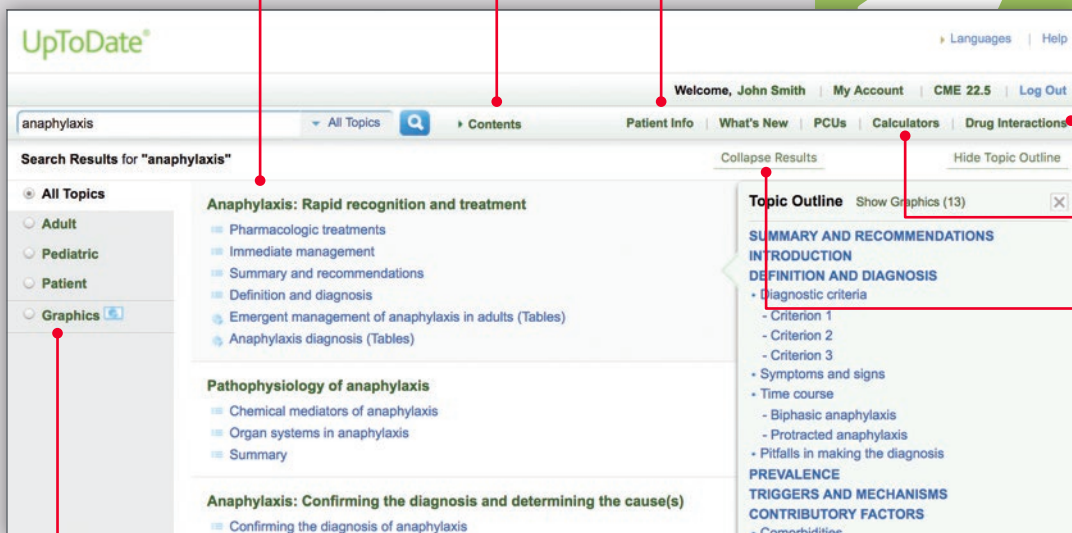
UpToDate®

Languages | Help

Welcome, John Smith | My Account | CME 22.5 | Log Out

anaphylaxis

All Topics

Contents

Patient Info | What's New | PCUs | Calculators | Drug Interactions

Search Results for "anaphylaxis"

Collapse Results

Hide Topic Outline

All Topics

Adult

Pediatric

Patient

Graphics

Anaphylaxis: Rapid recognition and treatment

Pharmacologic treatments

Immediate management

Summary and recommendations

Definition and diagnosis

Emergent management of anaphylaxis in adults (Tables)

Anaphylaxis diagnosis (Tables)

Pathophysiology of anaphylaxis

Chemical mediators of anaphylaxis

Organ systems in anaphylaxis

Summary

Anaphylaxis: Confirming the diagnosis and determining the cause(s)

Confirming the diagnosis of anaphylaxis

Topic Outline Show Graphics (13)

SUMMARY AND RECOMMENDATIONS

INTRODUCTION

DEFINITION AND DIAGNOSIS

• Diagnostic criteria

- Criterion 1

- Criterion 2

- Criterion 3

• Symptoms and signs

• Time course

- Biphasic anaphylaxis

- Protracted anaphylaxis

• Pitfalls in making the diagnosis

PREVALENCE

TRIGGERS AND MECHANISMS

CONTRIBUTORY FACTORS

• Comorbidities